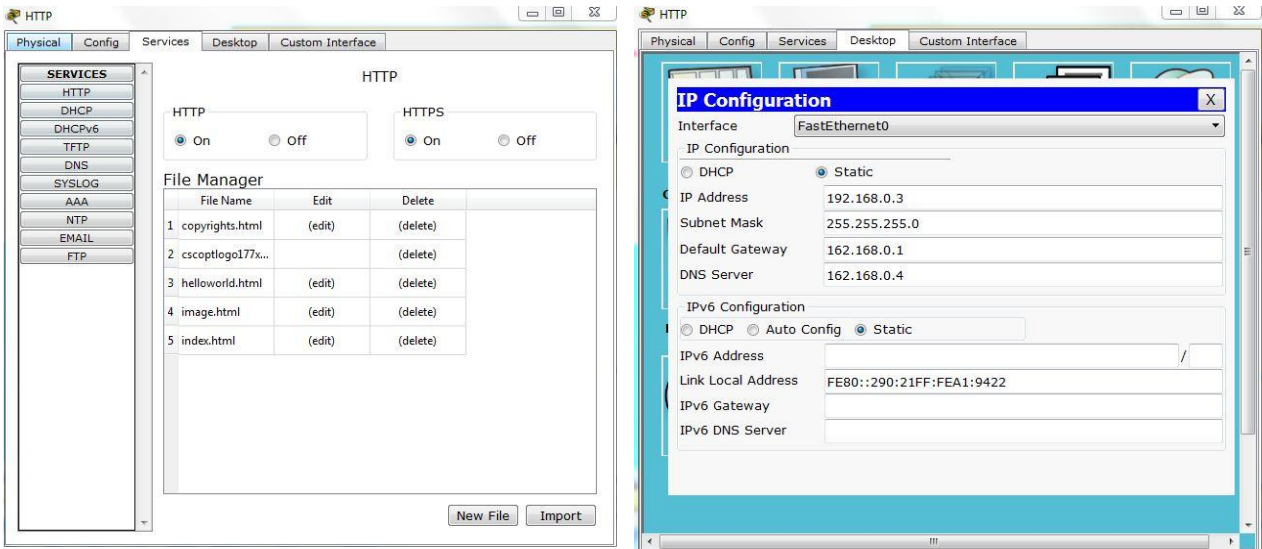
HTTP

Physical | Config | Services | Desktop | Custom Interface

SERVICES
HTTP
DHCP
DHCPv6
TFTP
DNS
SYSLOG
AAA
NTP
EMAIL
FTP

HTTP

HTTP
On Off

HTTPS
On Off

File Manager

| | File Name | Edit | Delete |
|---|---|---|---|
| 1 | copyrights.html | (edit) | (delete) |
| 2 | cscoptlogo177x... | | (delete) |
| 3 | helloworld.html | (edit) | (delete) |
| 4 | image.html | (edit) | (delete) |
| 5 | index.html | (edit) | (delete) |

New File Import

HTTP

Physical | Config | Services | Desktop | Custom Interface

IP Configuration X

Interface FastEthernet0

IP Configuration
DHCP Static
IP Address 192.168.0.3
Subnet Mask 255.255.255.0
Default Gateway 162.168.0.1
DNS Server 162.168.0.4

IPv6 Configuration
DHCP Auto Config Static
IPv6 Address /
Link Local Address FE80::290:21FF:FEA1:9422
IPv6 Gateway
IPv6 DNS Server